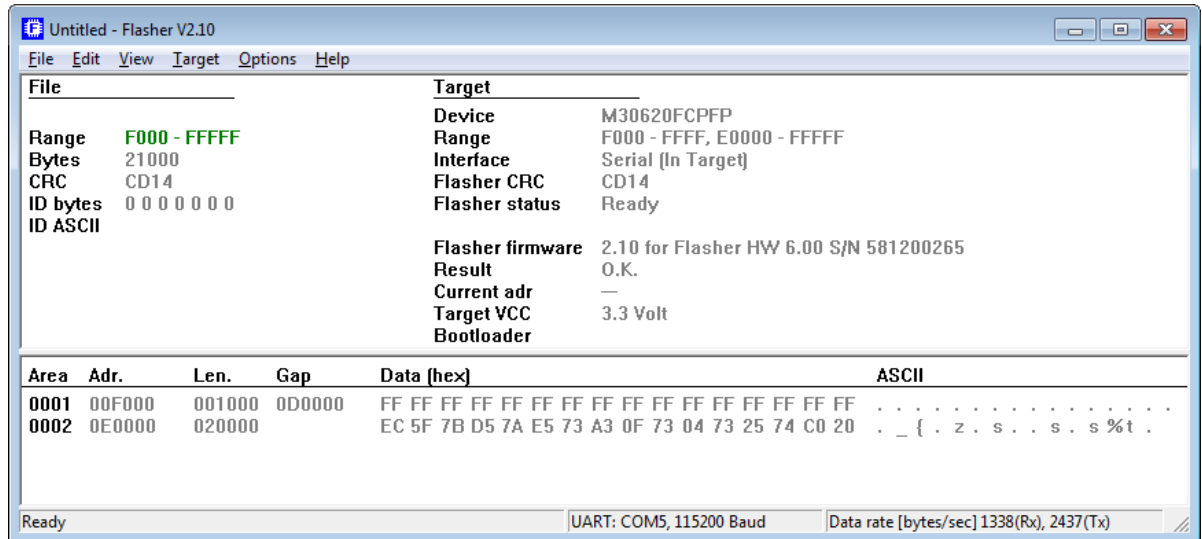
Untitled - Flasher V2.10

File Edit View Target Options Help

File

Range F000 - FFFFF
Bytes 21000
CRC CD14
ID bytes 0 0 0 0 0 0 0
ID ASCII

Target

Device M30620FCPFP
Range F000 - FFFF, E0000 - FFFFF
Interface Serial (In Target)
Flasher CRC CD14
Flasher status Ready

Flasher firmware 2.10 for Flasher HW 6.00 S/N 581200265
Result O.K.
Current adr —
Target VCC 3.3 Volt
Bootloader

| Area | Adr. | Len. | Gap | Data (hex) | ASCII |
|---|---|---|---|---|---|
| 0001 | 00F000 | 001000 | 0D0000 | FF FF FF FF FF FF FF FF FF FF FF FF FF FF FF FF | . . . . . . . . . . . . . . . . |
| 0002 | 0E0000 | 020000 | | EC 5F 7B D5 7A E5 73 A3 0F 73 04 73 25 74 C0 20 | . _ { . z . s . . s . s %t . |

Ready | UART: COM5, 115200 Baud | Data rate [bytes/sec] 1338(Rx), 2437(Tx)